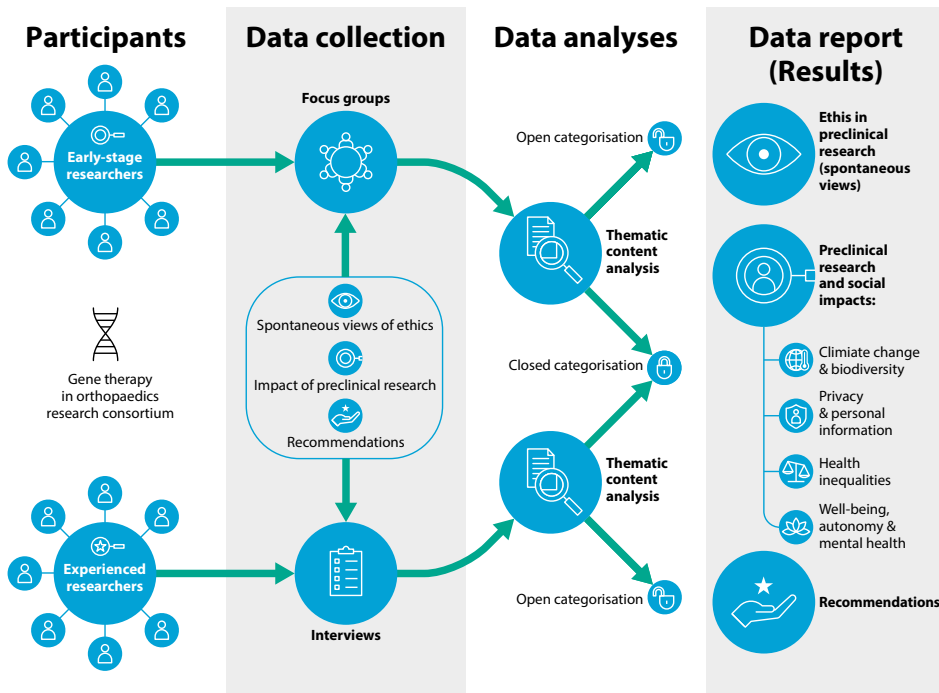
Participants

Early-stage researchers

Gene therapy in orthopaedics research consortium

Experienced researchers

Data collection

Focus groups

Spontaneous views of ethics

Impact of preclinical research

Recommendations

Interviews

Data analyses

Open categorisation

Thematic content analysis

Closed categorisation

Thematic content analysis

Open categorisation

Data report (Results)

Ethis in preclinical research (spontaneous views)

Preclinical research and social impacts:

Climate change & biodiversity

Privacy & personal information

Health inequalities

Well-being, autonomy & mental health

Recommendations